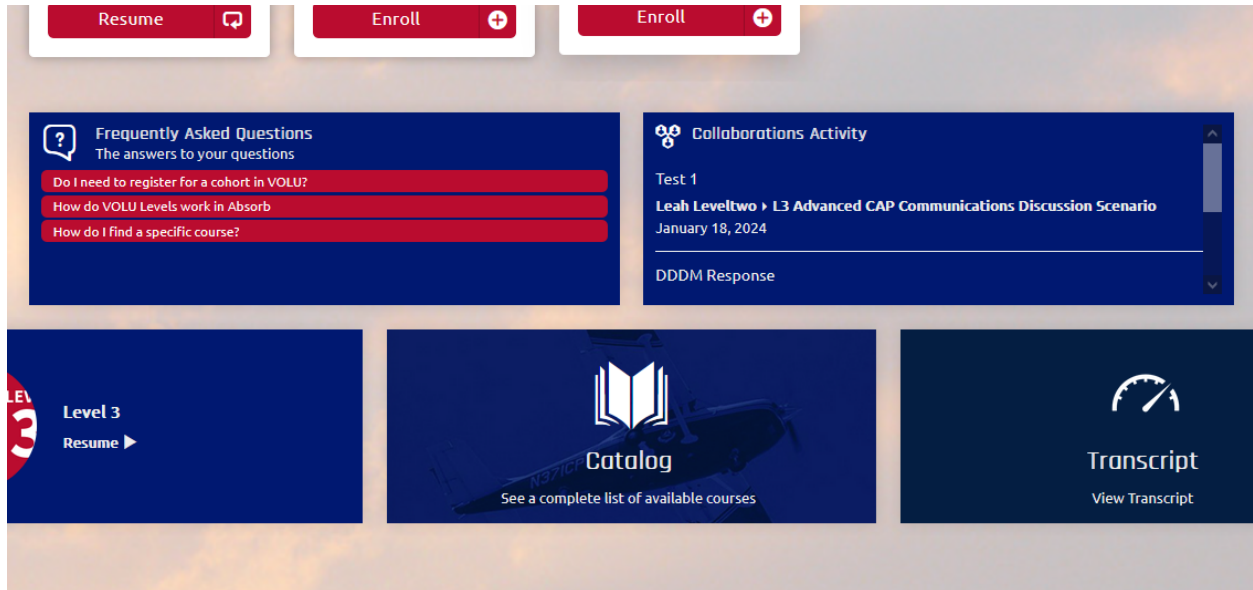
Resume

Enroll

Enroll

Frequently Asked Questions
The answers to your questions

Do I need to register for a cohort in VOLU?

How do VOLU Levels work in Absorb

How do I find a specific course?

Collaborations Activity

Test 1

Leah Leveltwo ▸ L3 Advanced CAP Communications Discussion Scenario

January 18, 2024

DDDM Response

LEV
3

Level 3

Resume ▶

N371CP

Catalog

See a complete list of available courses

Transcript

View Transcript